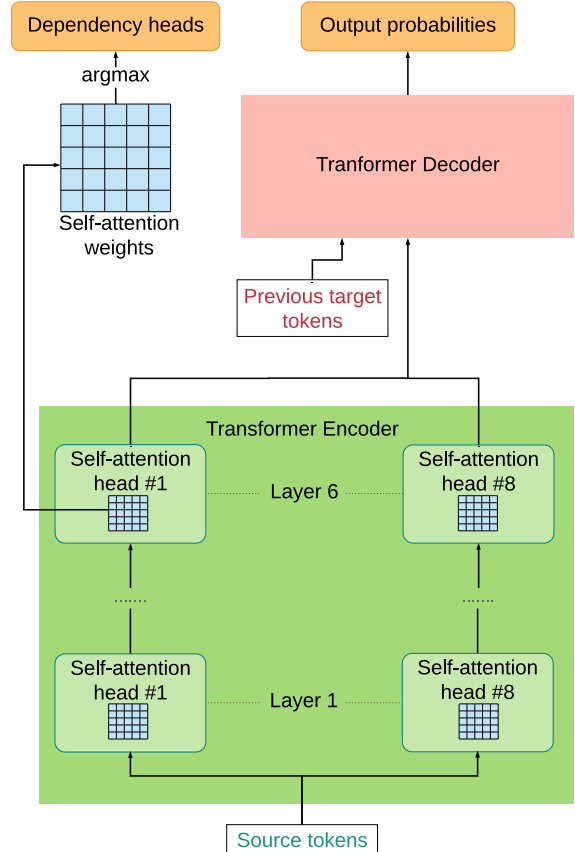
Dependency heads

Output probabilities

argmax

Self-attention weights

Tranformer Decoder

Previous target tokens

Transformer Encoder

Self-attention head #1

Layer 6

Self-attention head #8

.......

.......

Self-attention head #1

Layer 1

Self-attention head #8

Source tokens